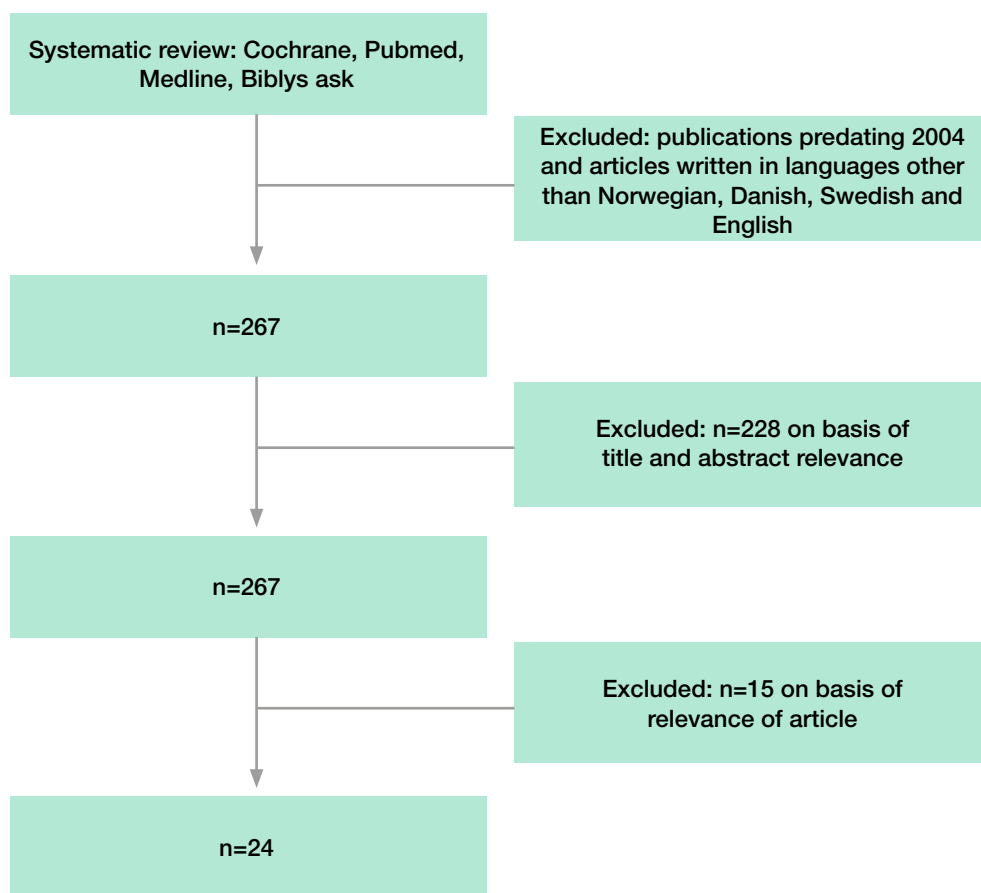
Systematic review: Cochrane, Pubmed, Medline, Biblys ask

Excluded: publications predating 2004 and articles written in languages other than Norwegian, Danish, Swedish and English

n=267

Excluded: n=228 on basis of title and abstract relevance

n=267

Excluded: n=15 on basis of relevance of article

n=24